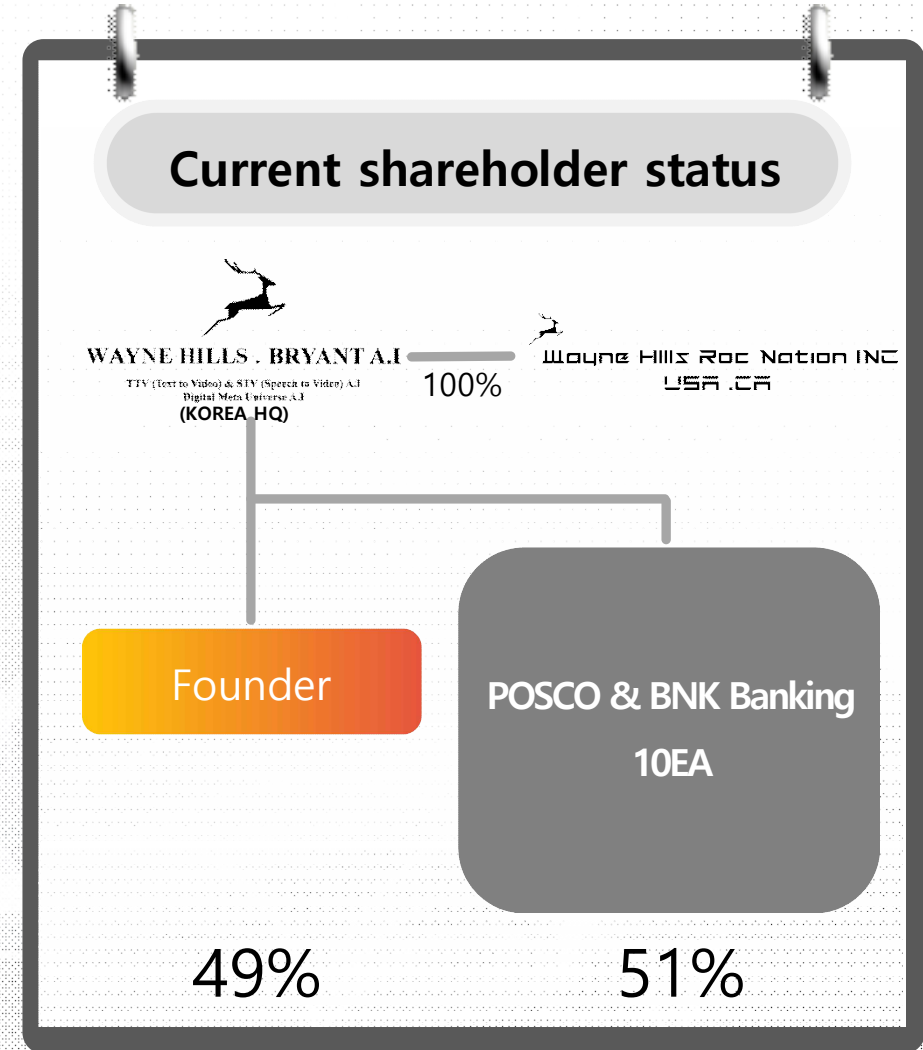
Current shareholder status

WAYNE HILLS . BRYANT A.I
TTV (Text to Video) & STV (Speech to Video) A.I
Digital Meta Universe A.I
(KOREA HQ)

100%

Wayne Hills Roc Nation INC
USA .CA

Founder

POSCO & BNK Banking
10EA

49%

51%